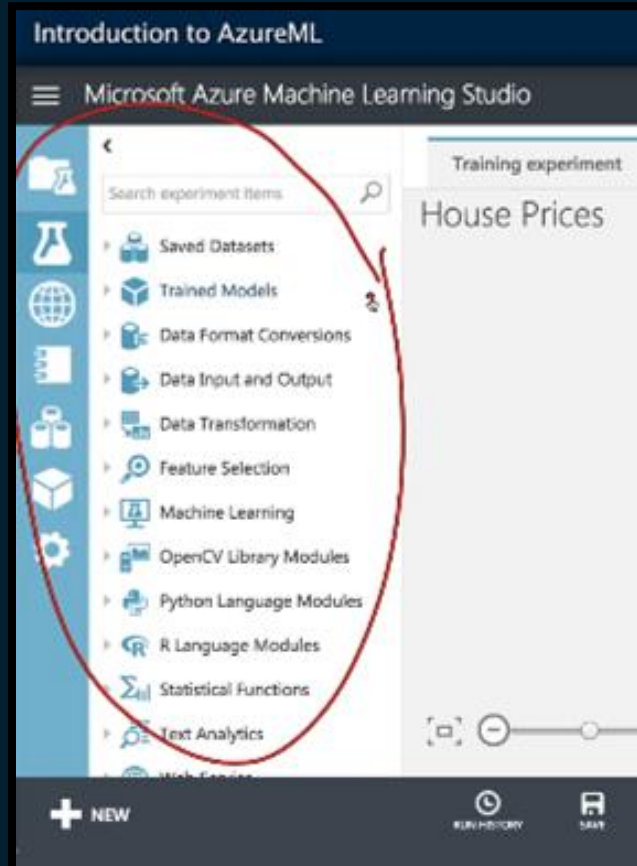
Introduction to AzureML

Microsoft Azure Machine Learning Studio

<

Search experiment items

Saved Datasets

Trained Models

Data Format Conversions

Data Input and Output

Data Transformation

Feature Selection

Machine Learning

OpenCV Library Modules

Python Language Modules

R Language Modules

Statistical Functions

Text Analytics

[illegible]

Training experiment

House Prices

NEW

RUN HISTORY

SAVE